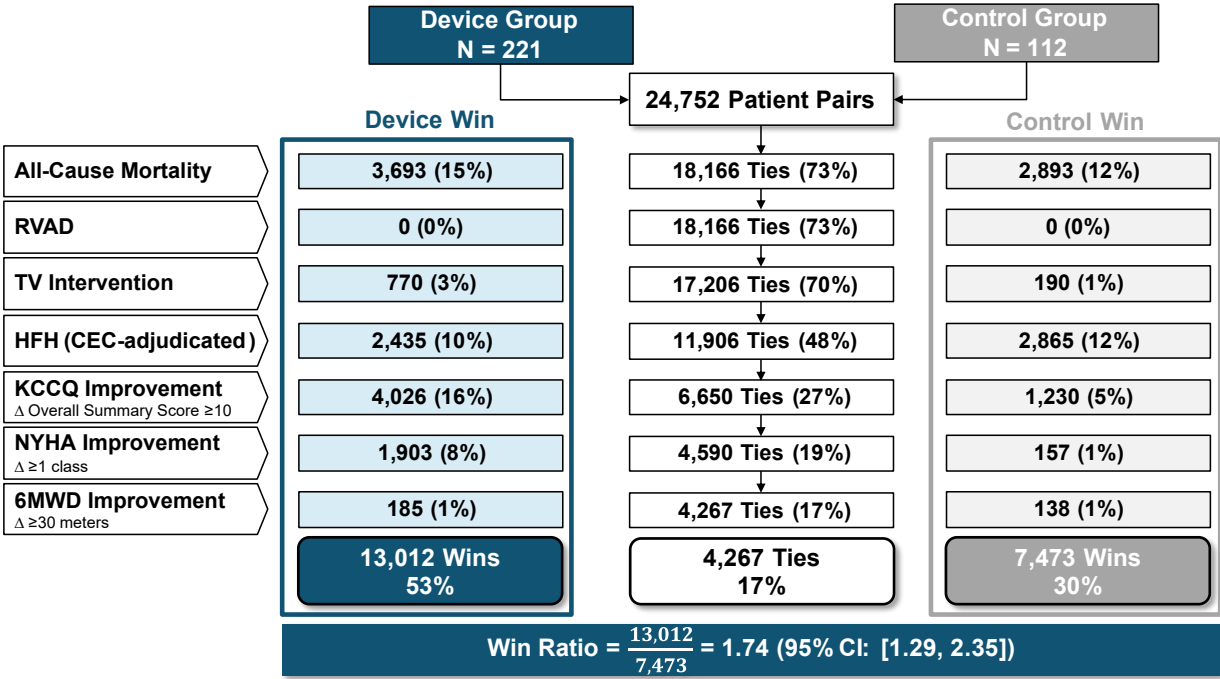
Device Group
N = 221

Control Group
N = 112

24,752 Patient Pairs

Device Win

Control Win

| | Device Win | Ties | Control Win |
|---|---|---|---|
| All-Cause Mortality | 3,693 (15%) | 18,166 Ties (73%) | 2,893 (12%) |
| RVAD | 0 (0%) | 18,166 Ties (73%) | 0 (0%) |
| TV Intervention | 770 (3%) | 17,206 Ties (70%) | 190 (1%) |
| HFH (CEC-adjudicated) | 2,435 (10%) | 11,906 Ties (48%) | 2,865 (12%) |
| KCCQ Improvement $\Delta$ Overall Summary Score ≥10 | 4,026 (16%) | 6,650 Ties (27%) | 1,230 (5%) |
| NYHA Improvement $\Delta$ ≥1 class | 1,903 (8%) | 4,590 Ties (19%) | 157 (1%) |
| 6MWD Improvement $\Delta$ ≥30 meters | 185 (1%) | 4,267 Ties (17%) | 138 (1%) |
| | 13,012 Wins 53% | 4,267 Ties 17% | 7,473 Wins 30% |

Win Ratio = $\frac{13,012}{7,473}$ = 1.74 (95% CI: [1.29, 2.35])